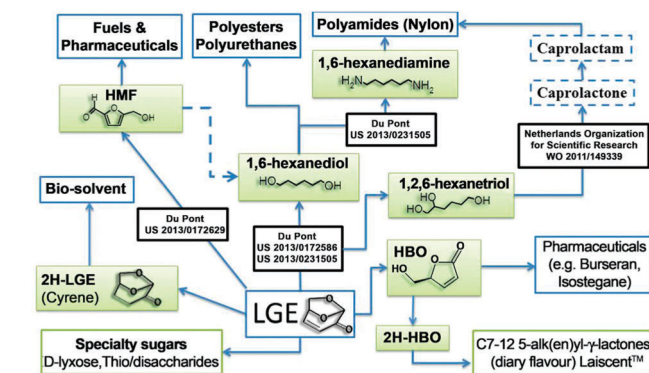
Fuels & Pharmaceuticals

Polyesters Polyurethanes

Polyamides (Nylon)

Caprolactam

1,6-hexanediamine

$H_2N$ $NH_2$

Caprolactone

HMF

O OH

Du Pont US 2013/0231505

Netherlands Organization for Scientific Research WO 2011/149339

1,6-hexanediol

HO OH

Bio-solvent

1,2,6-hexanetriol

HO OH OH

Du Pont US 2013/0172629

Du Pont US 2013/0172586 US 2013/0231505

HBO

HO O O

Pharmaceuticals (e.g. Burseran, Isostegane)

2H-LGE (Cyrene)

LGE

2H-HBO

Specialty sugars D-lyxose,Thio/disaccharides

C7-12 5-alk(en)yl-γ-lactones (diary flavour) Laiscent™